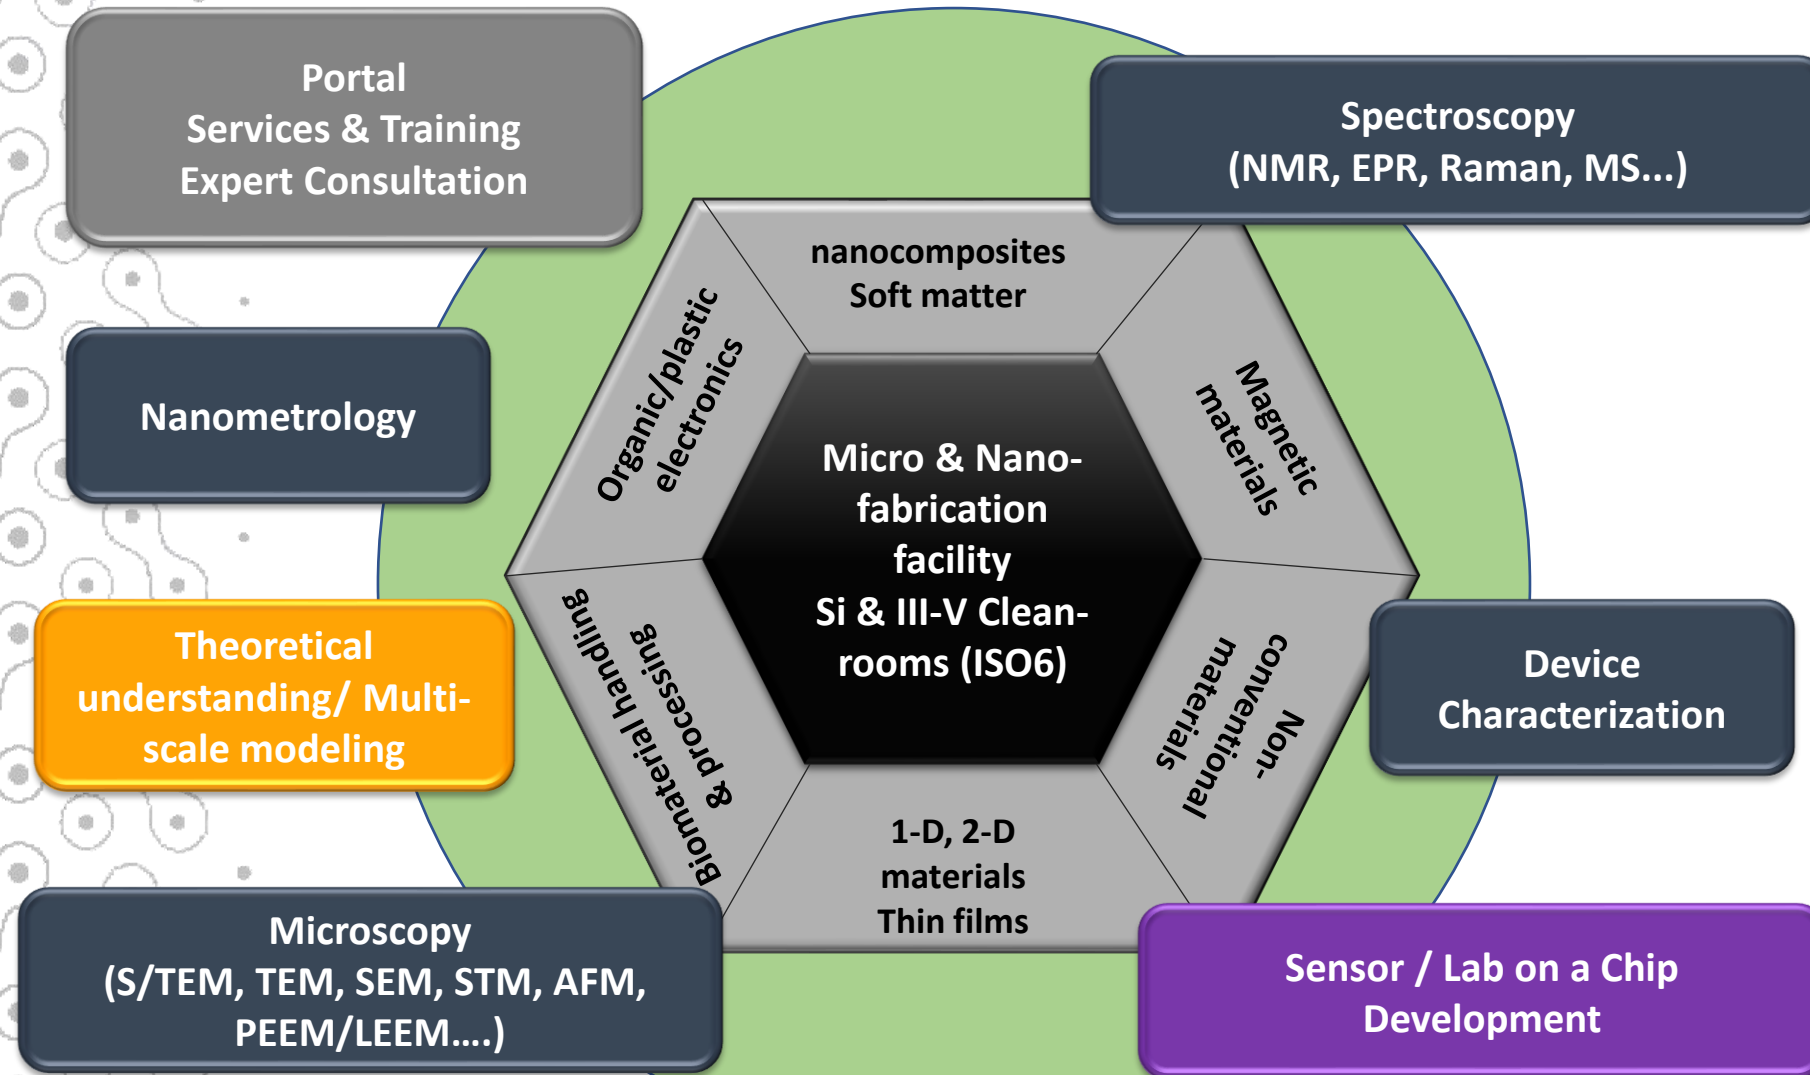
Portal
Services & Training
Expert Consultation

Spectroscopy
(NMR, EPR, Raman, MS...)

Nanometrology

nanocomposites
Soft matter

Organic/plastic electronics

Magnetic materials

Micro & Nano-fabrication facility
Si & III-V Clean-rooms (ISO6)

Theoretical understanding/ Multi-scale modeling

Biomaterial handling & processing

Non-conventional materials

Device Characterization

1-D, 2-D materials
Thin films

Microscopy
(S/TEM, TEM, SEM, STM, AFM, PEEM/LEEM....)

Sensor / Lab on a Chip Development